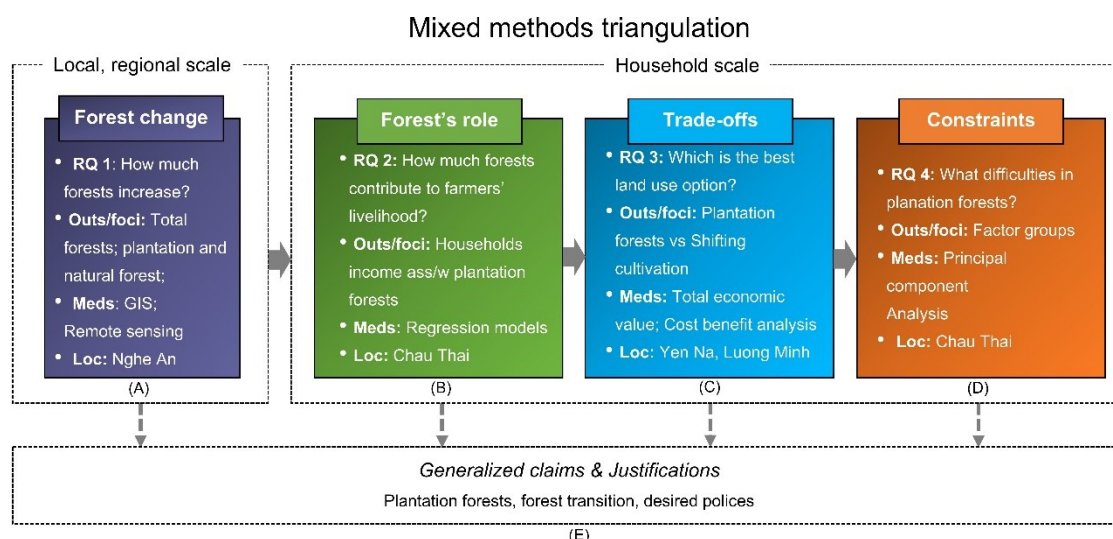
Mixed methods triangulation

Local, regional scale

Forest change

- **RQ 1**: How much forests increase?
- **Outs/foci:** Total forests; plantation and natural forest;
- **Meds**: GIS; Remote sensing
- **Loc:** Nghe An

(A)

Household scale

Forest's role

- **RQ 2:** How much forests contribute to farmers' livelihood?
- **Outs/foci:** Households income ass/w plantation forests
- **Meds**: Regression models
- **Loc:** Chau Thai

(B)

Trade-offs

- **RQ 3:** Which is the best land use option?
- **Outs/foci:** Plantation forests vs Shifting cultivation
- **Meds:** Total economic value; Cost benefit analysis
- **Loc**: Yen Na, Luong Minh

(C)

Constraints

- **RQ 4**: What difficulties in planation forests?
- **Outs/foci:** Factor groups
- **Meds:** Principal component Analysis
- **Loc:** Chau Thai

(D)

*Generalized claims & Justifications*

Plantation forests, forest transition, desired polices

(E)